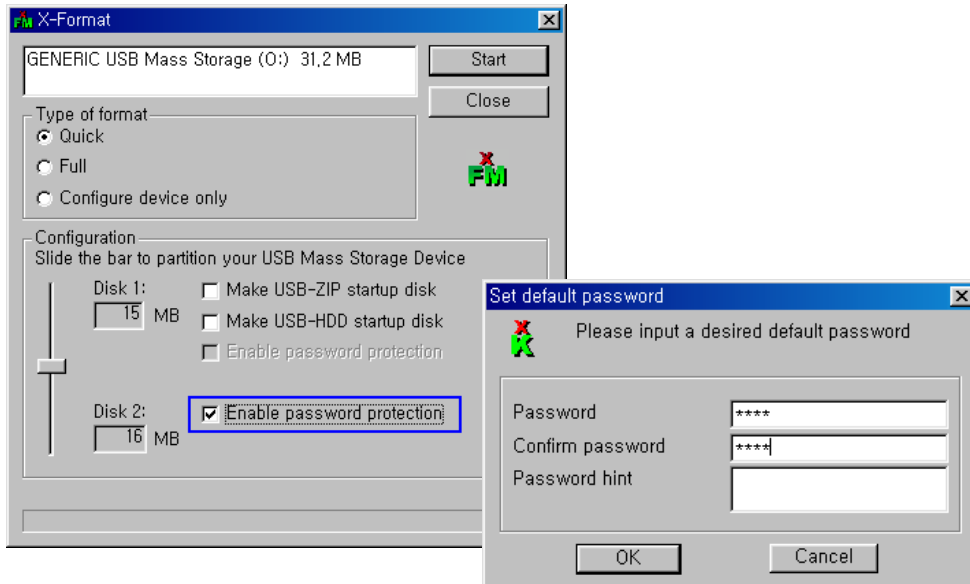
X-Format

GENERIC USB Mass Storage (O:) 31,2 MB

Start

Close

Type of format

Quick

Full

Configure device only

FM

Configuration

Slide the bar to partition your USB Mass Storage Device

Disk 1: 15 MB

Make USB-ZIP startup disk

Make USB-HDD startup disk

Enable password protection

Disk 2: 16 MB

Enable password protection

Set default password

Please input a desired default password

Password ****

Confirm password ****

Password hint

OK

Cancel